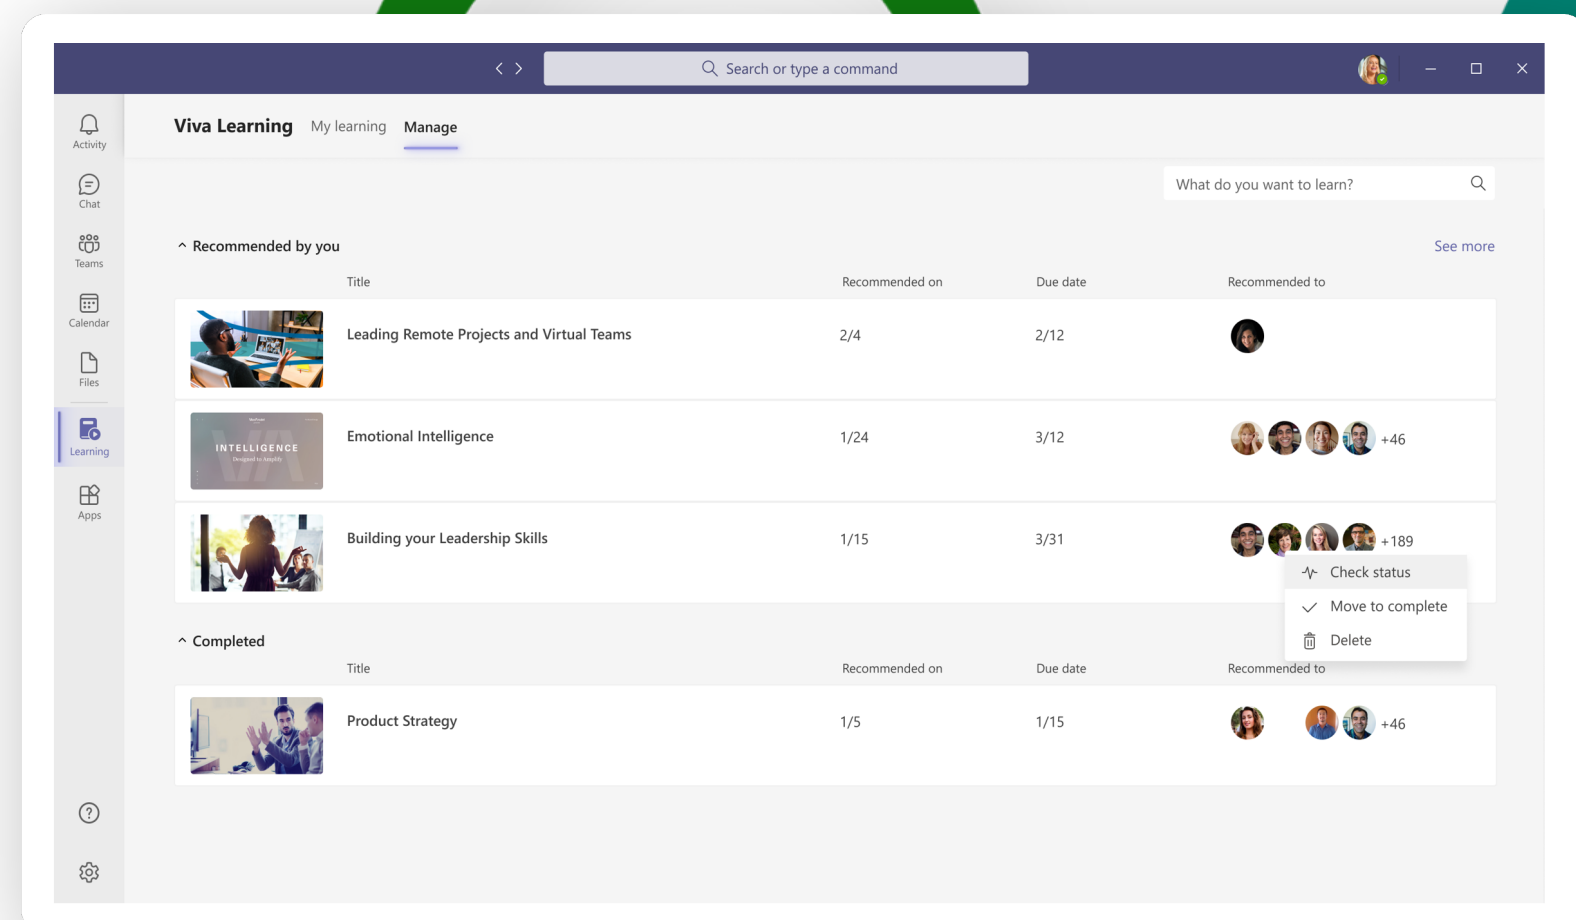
Search or type a command

Activity
Chat
Teams
Calendar
Files
Learning
Apps

Viva Learning My learning Manage

What do you want to learn?

Recommended by you

See more

| Title | Recommended on | Due date | Recommended to |
|---|---|---|---|
| Leading Remote Projects and Virtual Teams | 2/4 | 2/12 | |
| Emotional Intelligence | 1/24 | 3/12 | +46 |
| Building your Leadership Skills | 1/15 | 3/31 | +189 |

INTELLIGENCE

Check status
Move to complete
Delete

Completed

| Title | Recommended on | Due date | Recommended to |
|---|---|---|---|
| Product Strategy | 1/5 | 1/15 | +46 |